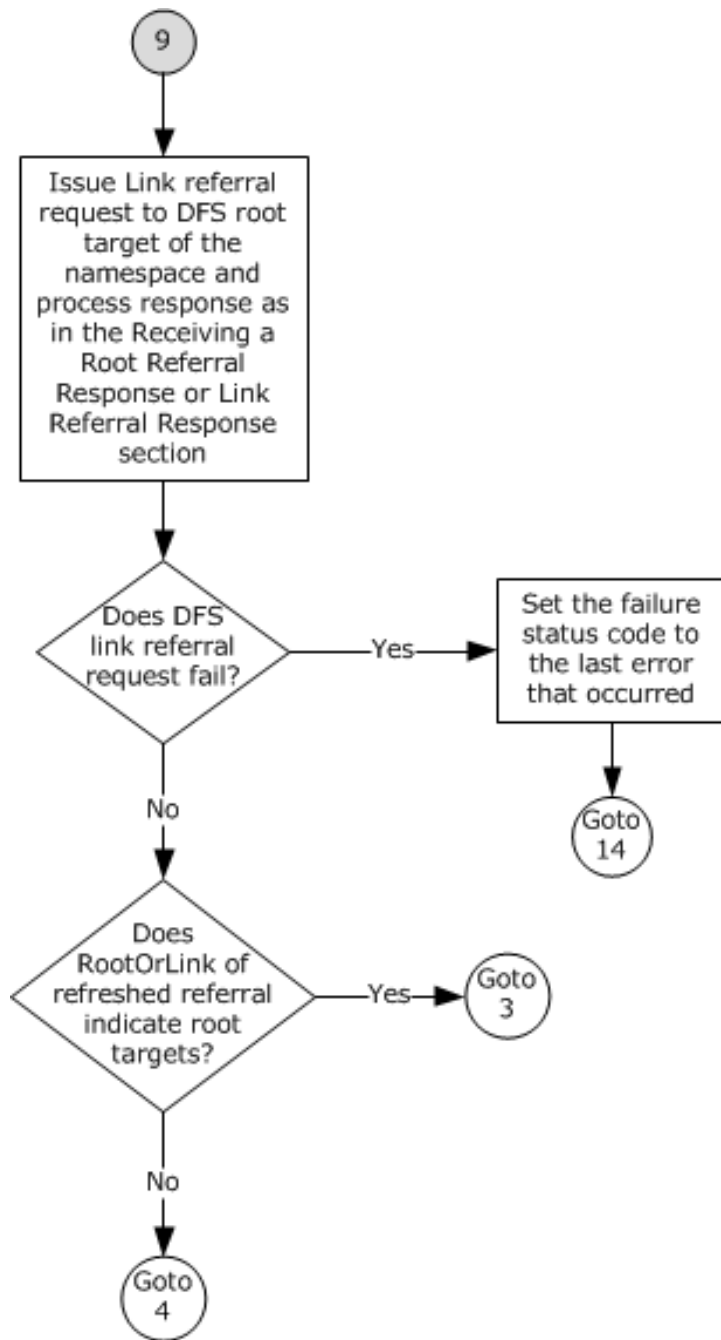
9

Issue Link referral request to DFS root target of the namespace and process response as in the Receiving a Root Referral Response or Link Referral Response section

Does DFS link referral request fail?

Yes

Set the failure status code to the last error that occurred

Goto 14

No

Does RootOrLink of refreshed referral indicate root targets?

Yes

Goto 3

No

Goto 4